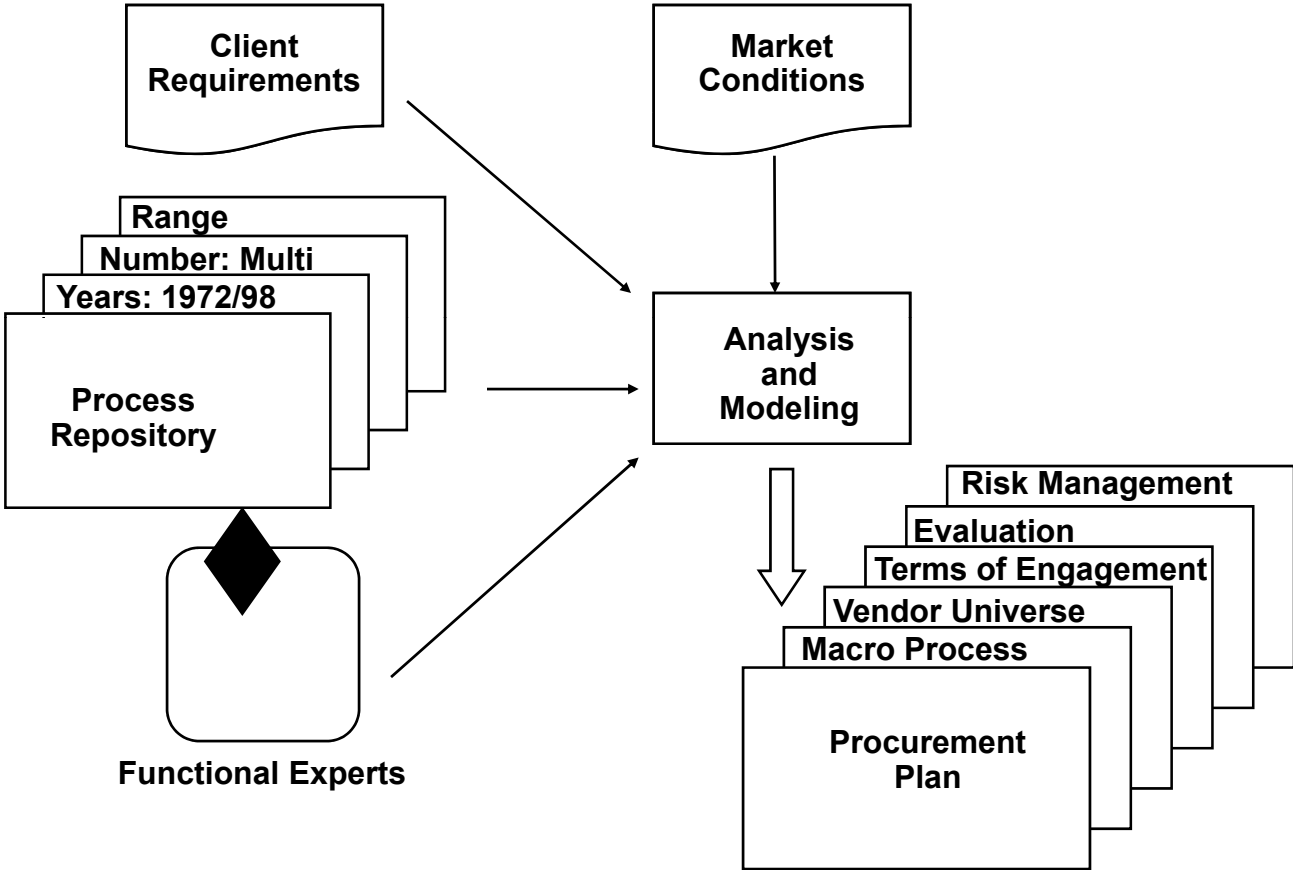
Client Requirements

Market Conditions

Range

Number: Multi

Years: 1972/98

Process Repository

Analysis and Modeling

Functional Experts

Risk Management

Evaluation

Terms of Engagement

Vendor Universe

Macro Process

Procurement Plan